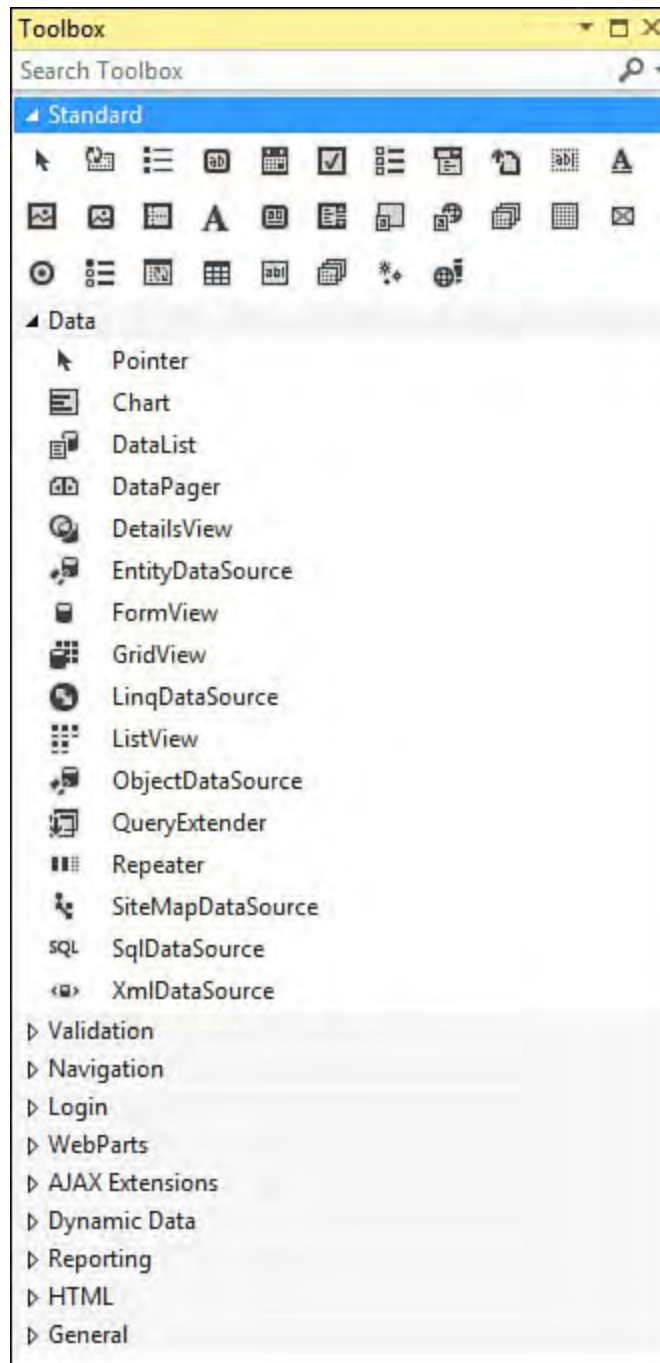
Toolbox

Search Toolbox

◢ Standard

◢ Data

Pointer

Chart

DataList

DataPager

DetailsView

EntityDataSource

FormView

GridView

LinqDataSource

ListView

ObjectDataSource

QueryExtender

Repeater

SiteMapDataSource

SQL SqlDataSource

XmlDataSource

▷ Validation

▷ Navigation

▷ Login

▷ WebParts

▷ AJAX Extensions

▷ Dynamic Data

▷ Reporting

▷ HTML

▷ General